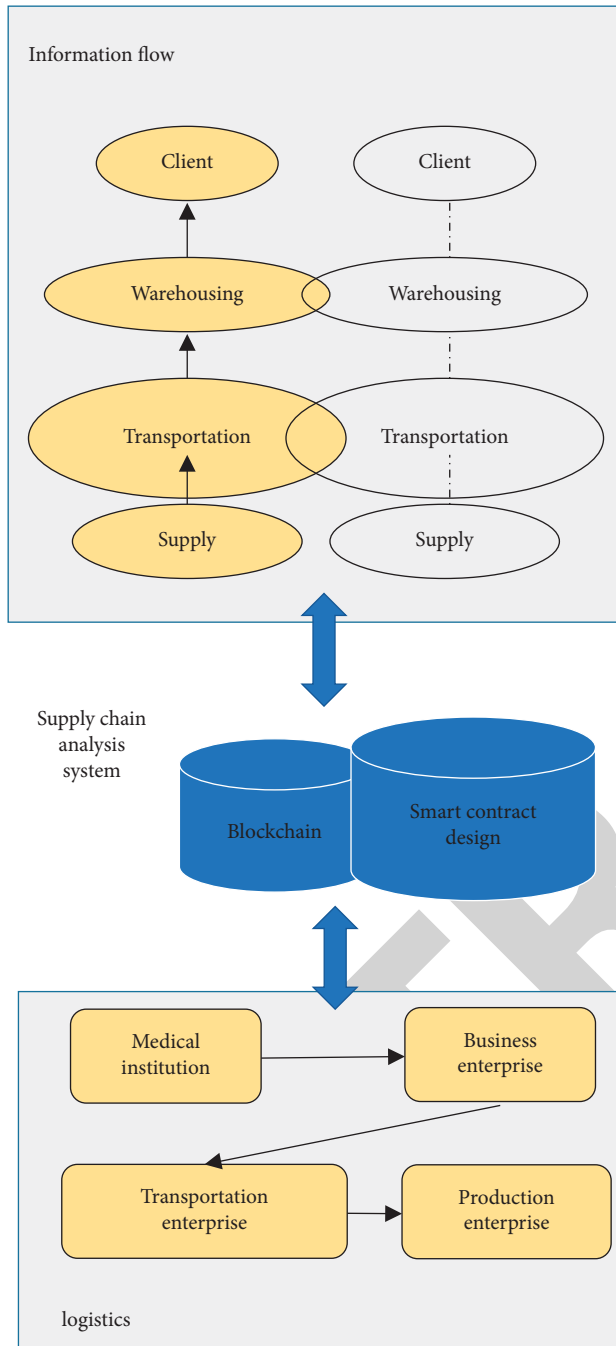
Information flow

Client

Client

Warehousing

Warehousing

Transportation

Transportation

Supply

Supply

Supply chain analysis system

Blockchain

Smart contract design

Medical institution

Business enterprise

Transportation enterprise

Production enterprise

logistics